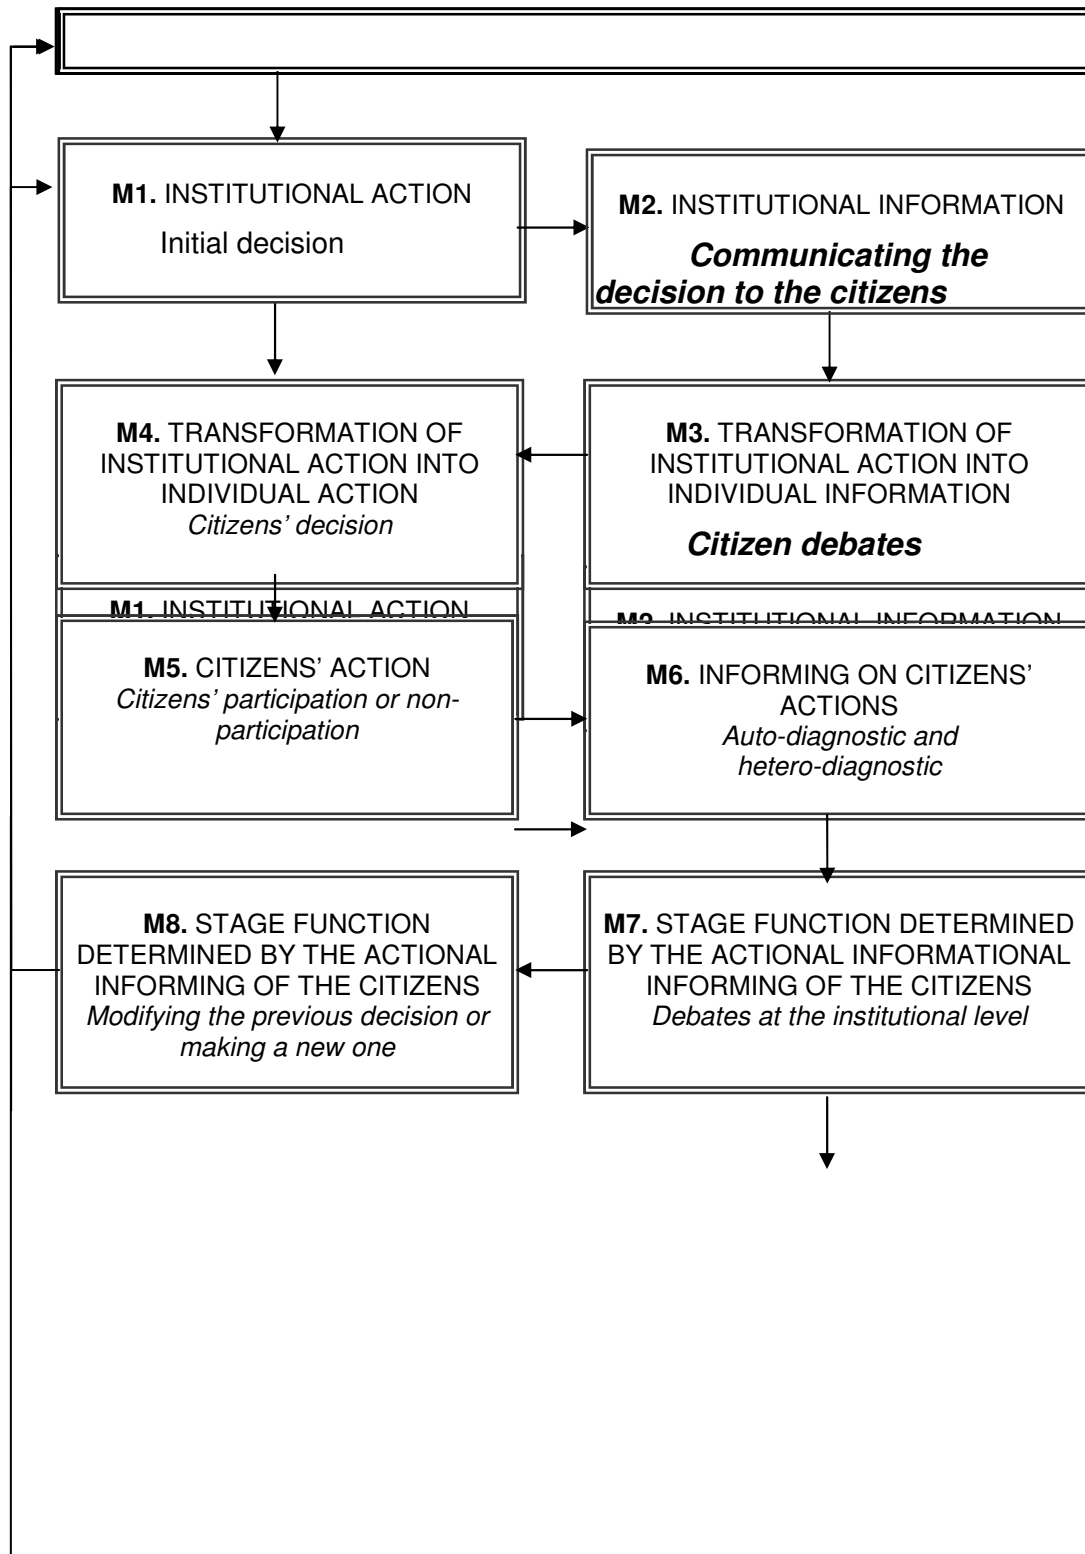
**M1.** INSTITUTIONAL ACTION
Initial decision

**M2.** INSTITUTIONAL INFORMATION
***Communicating the decision to the citizens***

**M4.** TRANSFORMATION OF INSTITUTIONAL ACTION INTO INDIVIDUAL ACTION
*Citizens' decision*

**M3.** TRANSFORMATION OF INSTITUTIONAL ACTION INTO INDIVIDUAL INFORMATION
***Citizen debates***

M1. INSTITUTIONAL ACTION

M2. INSTITUTIONAL INFORMATION

**M5.** CITIZENS' ACTION
*Citizens' participation or non-participation*

**M6.** INFORMING ON CITIZENS' ACTIONS
*Auto-diagnostic and hetero-diagnostic*

**M8.** STAGE FUNCTION DETERMINED BY THE ACTIONAL INFORMING OF THE CITIZENS
*Modifying the previous decision or making a new one*

**M7.** STAGE FUNCTION DETERMINED BY THE ACTIONAL INFORMATIONAL INFORMING OF THE CITIZENS
*Debates at the institutional level*